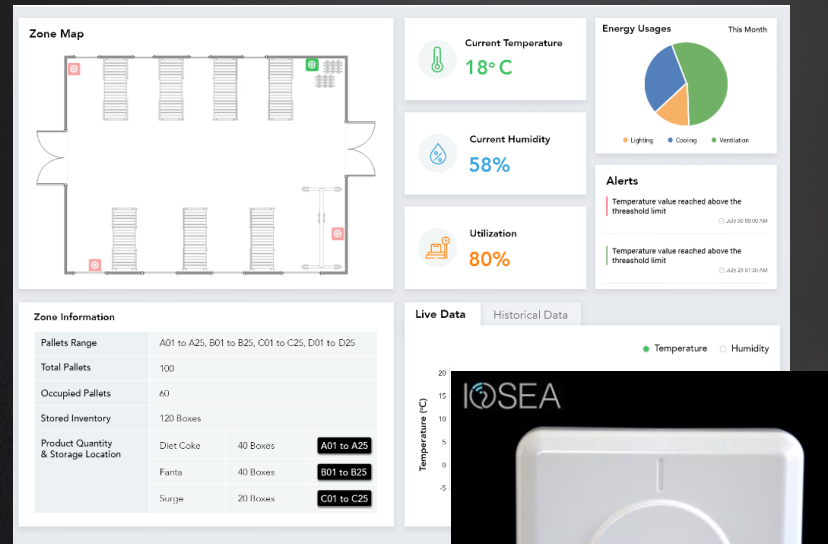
Zone Map

Current Temperature
18° C

Current Humidity
58%

Utilization
80%

Energy Usages
This Month

Lighting Cooling Ventilation

Alerts

Temperature value reached above the threashold limit
July 30 09:00 AM

Temperature value reached above the threashold limit
July 29 07:30 AM

Zone Information

| Pallets Range | A01 to A25, B01 to B25, C01 to C25, D01 to D25 | | |
|---|---|---|---|
| Total Pallets | 100 | | |
| Occupied Pallets | 60 | | |
| Stored Inventory | 120 Boxes | | |
| Product Quantity & Storage Location | Diet Coke | 40 Boxes | A01 to A25 |
| | Fanta | 40 Boxes | B01 to B25 |
| | Surge | 20 Boxes | C01 to C25 |

Live Data
Historical Data

Temperature
Humidity

Temperature (°C)
20
15
10
5
0
-5

IOSEA